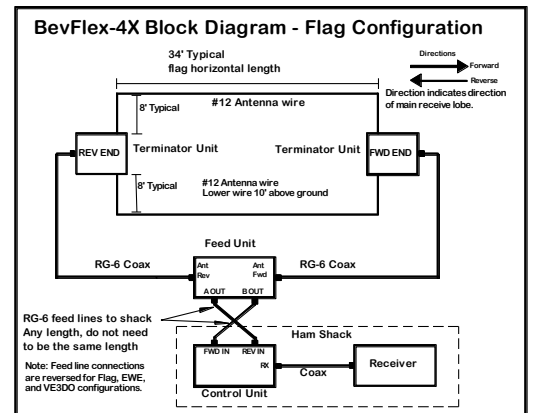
BevFlex-4X Block Diagram - Flag Configuration

34' Typical
flag horizontal length

Directions
Forward
Reverse
Direction indicates direction of main receive lobe.

8' Typical
#12 Antenna wire

REV END
Terminator Unit
Terminator Unit
FWD END

8' Typical
#12 Antenna wire
Lower wire 10' above ground

Feed Unit
RG-6 Coax
Ant Rev
Ant Fwd
RG-6 Coax
A OUT
B OUT

RG-6 feed lines to shack
Any length, do not need to be the same length

Ham Shack

Note: Feed line connections are reversed for Flag, EWE, and VE3DO configurations.

FWD IN
REV IN
RX
Coax
Receiver
Control Unit